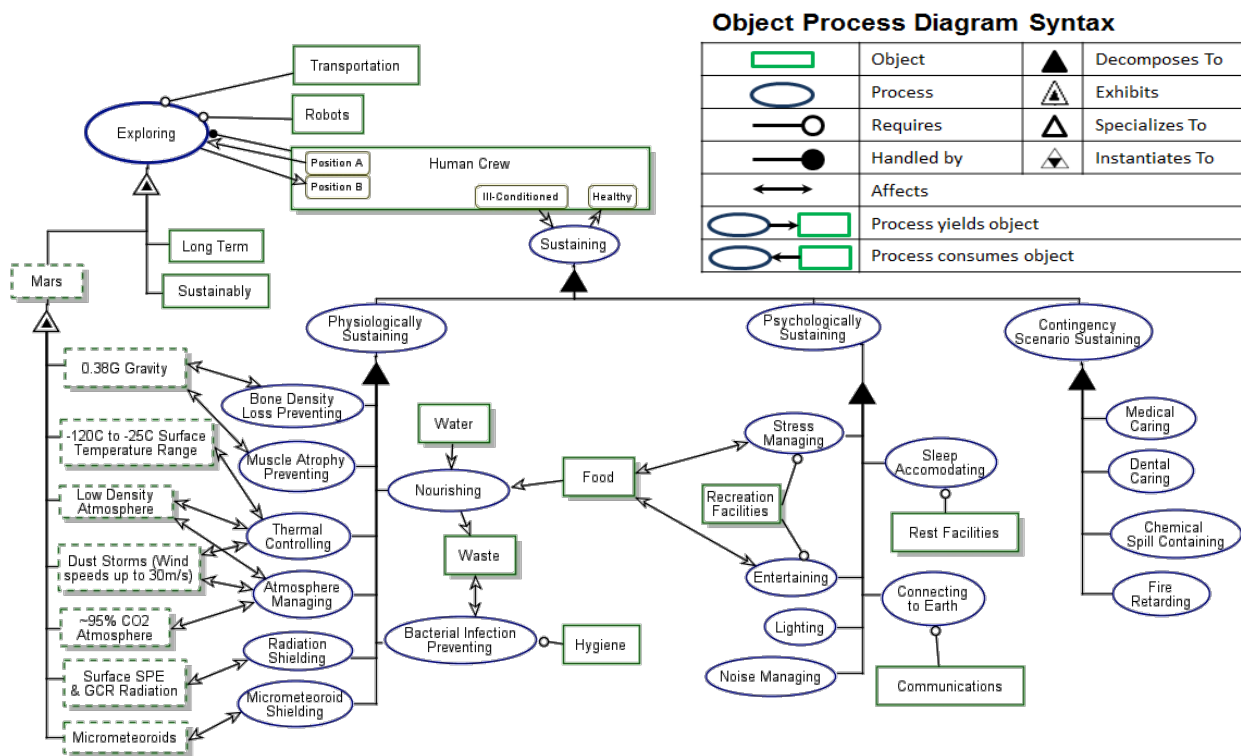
Object Process Diagram Syntax

| | | | |
|---|---|---|---|
| | Object | | Decomposes To |
| | Process | | Exhibits |
| | Requires | | Specializes To |
| | Handled by | | Instantiates To |
| | Affects | | |
| | Process yields object | | |
| | Process consumes object | | |

Transportation
Robots
Exploring
Position A
Position B
Human Crew
Ill-Conditioned
Healthy
Sustaining
Long Term
Sustainably
Mars
Physiologically Sustaining
Psychologically Sustaining
Contingency Scenario Sustaining
0.38G Gravity
Bone Density Loss Preventing
-120C to -25C Surface Temperature Range
Muscle Atrophy Preventing
Low Density Atmosphere
Thermal Controlling
Dust Storms (Wind speeds up to 30m/s)
Atmosphere Managing
~95% CO2 Atmosphere
Surface SPE & GCR Radiation
Radiation Shielding
Micrometeoroids
Micrometeoroid Shielding
Water
Nourishing
Food
Waste
Bacterial Infection Preventing
Hygiene
Stress Managing
Recreation Facilities
Entertaining
Lighting
Noise Managing
Sleep Accomodating
Rest Facilities
Connecting to Earth
Communications
Medical Caring
Dental Caring
Chemical Spill Containing
Fire Retarding